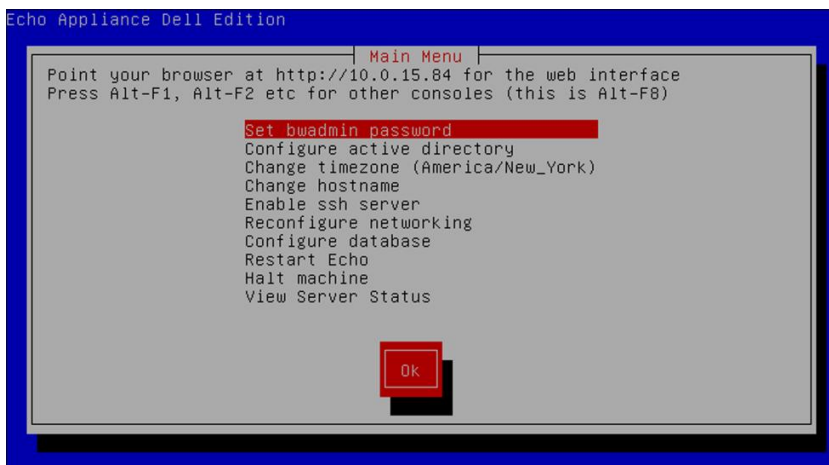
Echo Appliance Dell Edition

Main Menu

Point your browser at http://10.0.15.84 for the web interface
Press Alt-F1, Alt-F2 etc for other consoles (this is Alt-F8)

Set bwadmin password
Configure active directory
Change timezone (America/New_York)
Change hostname
Enable ssh server
Reconfigure networking
Configure database
Restart Echo
Halt machine
View Server Status

Ok